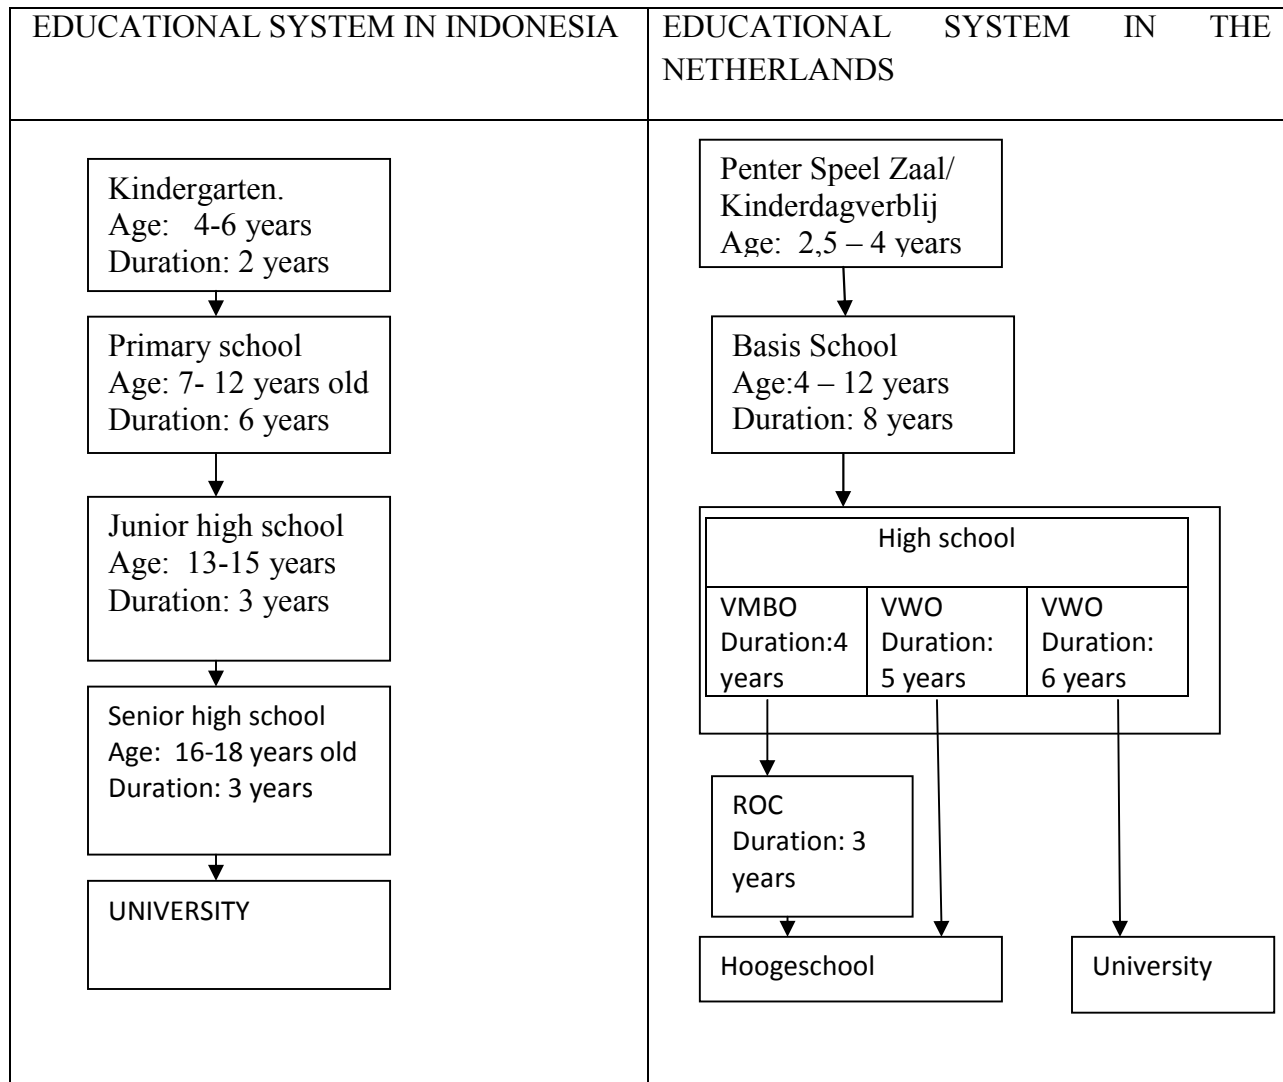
EDUCATIONAL SYSTEM IN INDONESIA

Kindergarten.
Age: 4-6 years
Duration: 2 years

Primary school
Age: 7- 12 years old
Duration: 6 years

Junior high school
Age: 13-15 years
Duration: 3 years

Senior high school
Age: 16-18 years old
Duration: 3 years

UNIVERSITY

EDUCATIONAL SYSTEM IN THE NETHERLANDS

Penter Speel Zaal/ Kinderdagverblij
Age: 2,5 – 4 years

Basis School
Age:4 – 12 years
Duration: 8 years

High school

| VMBO Duration:4 years | VWO Duration: 5 years | VWO Duration: 6 years |
|---|---|---|

ROC
Duration: 3 years

Hoogeschool

University